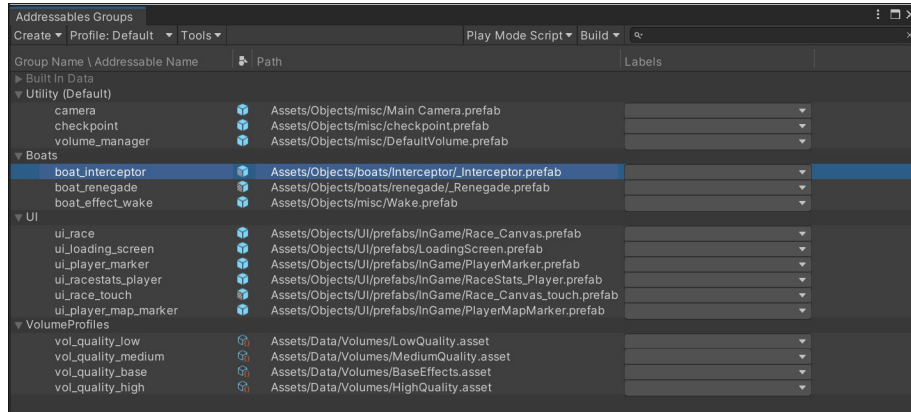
Addressables Groups

Create ▾ Profile: Default ▾ Tools ▾ Play Mode Script ▾ Build ▾

| Group Name \ Addressable Name | Path | Labels |
|---|---|---|
| ▸ Built In Data | | |
| ▾ Utility (Default) | | |
| camera | Assets/Objects/misc/Main Camera.prefab | |
| checkpoint | Assets/Objects/misc/checkpoint.prefab | |
| volume_manager | Assets/Objects/misc/DefaultVolume.prefab | |
| ▾ Boats | | |
| boat_interceptor | Assets/Objects/boats/Interceptor/_Interceptor.prefab | |
| boat_renegade | Assets/Objects/boats/renegade/_Renegade.prefab | |
| boat_effect_wake | Assets/Objects/misc/Wake.prefab | |
| ▾ UI | | |
| ui_race | Assets/Objects/UI/prefabs/InGame/Race_Canvas.prefab | |
| ui_loading_screen | Assets/Objects/UI/prefabs/LoadingScreen.prefab | |
| ui_player_marker | Assets/Objects/UI/prefabs/InGame/PlayerMarker.prefab | |
| ui_racestats_player | Assets/Objects/UI/prefabs/InGame/RaceStats_Player.prefab | |
| ui_race_touch | Assets/Objects/UI/prefabs/InGame/Race_Canvas_touch.prefab | |
| ui_player_map_marker | Assets/Objects/UI/prefabs/InGame/PlayerMapMarker.prefab | |
| ▾ VolumeProfiles | | |
| vol_quality_low | Assets/Data/Volumes/LowQuality.asset | |
| vol_quality_medium | Assets/Data/Volumes/MediumQuality.asset | |
| vol_quality_base | Assets/Data/Volumes/BaseEffects.asset | |
| vol_quality_high | Assets/Data/Volumes/HighQuality.asset | |